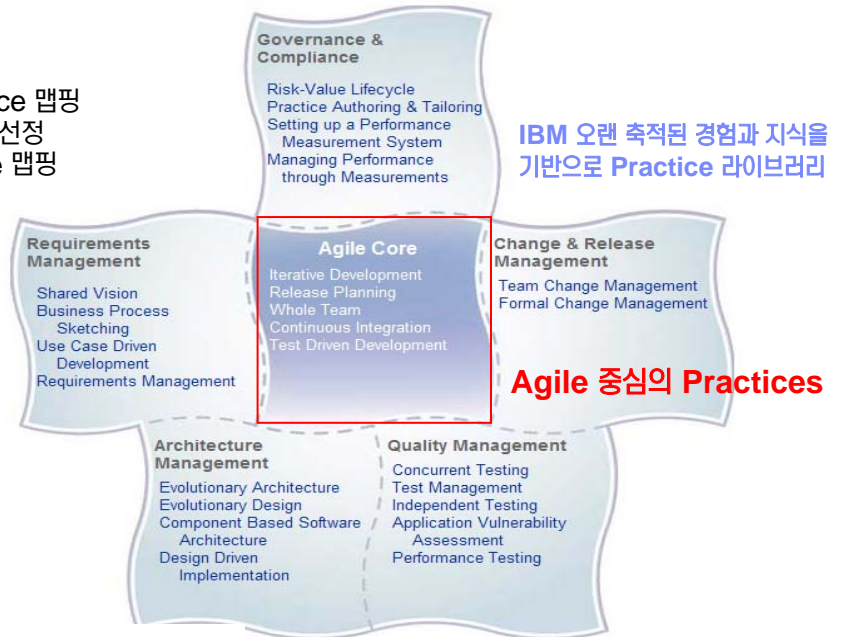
ce 맵핑
선정
맵핑

Governance & Compliance

Risk-Value Lifecycle
Practice Authoring & Tailoring
Setting up a Performance Measurement System
Managing Performance through Measurements

IBM 오랜 축적된 경험과 지식을 기반으로 Practice 라이브러리

Requirements Management

Shared Vision
Business Process Sketching
Use Case Driven Development
Requirements Management

Agile Core

Iterative Development
Release Planning
Whole Team
Continuous Integration
Test Driven Development

Change & Release Management

Team Change Management
Formal Change Management

Agile 중심의 Practices

Architecture Management

Evolutionary Architecture
Evolutionary Design
Component Based Software Architecture
Design Driven Implementation

Quality Management

Concurrent Testing
Test Management
Independent Testing
Application Vulnerability Assessment
Performance Testing